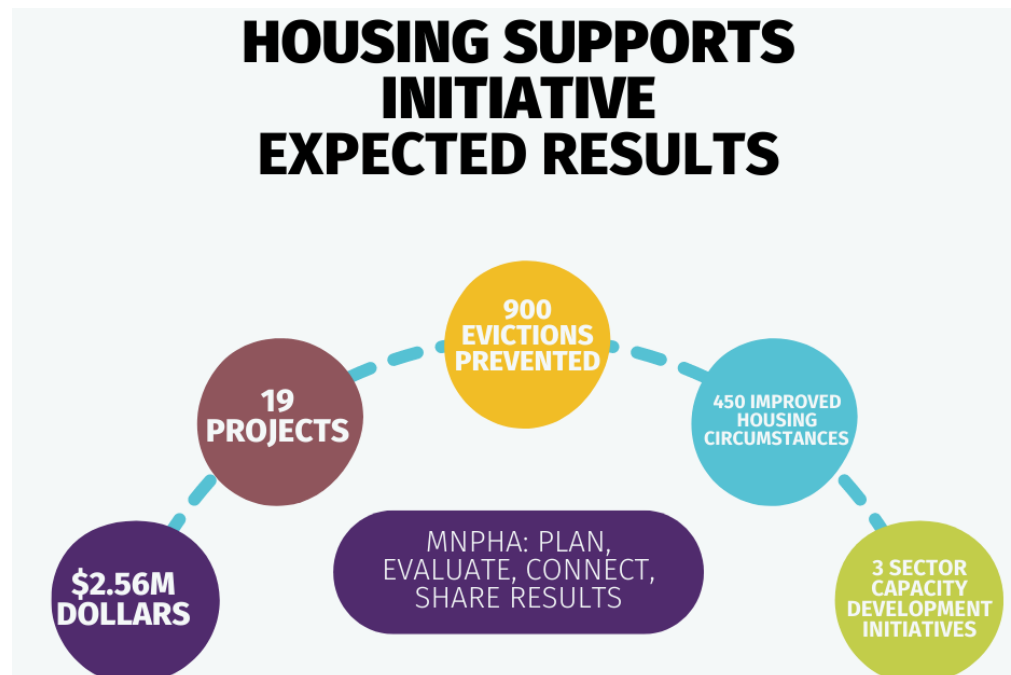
HOUSING SUPPORTS INITIATIVE EXPECTED RESULTS

$2.56M DOLLARS

19 PROJECTS

900 EVICTIONS PREVENTED

450 IMPROVED HOUSING CIRCUMSTANCES

3 SECTOR CAPACITY DEVELOPMENT INITIATIVES

MNPHA: PLAN, EVALUATE, CONNECT, SHARE RESULTS